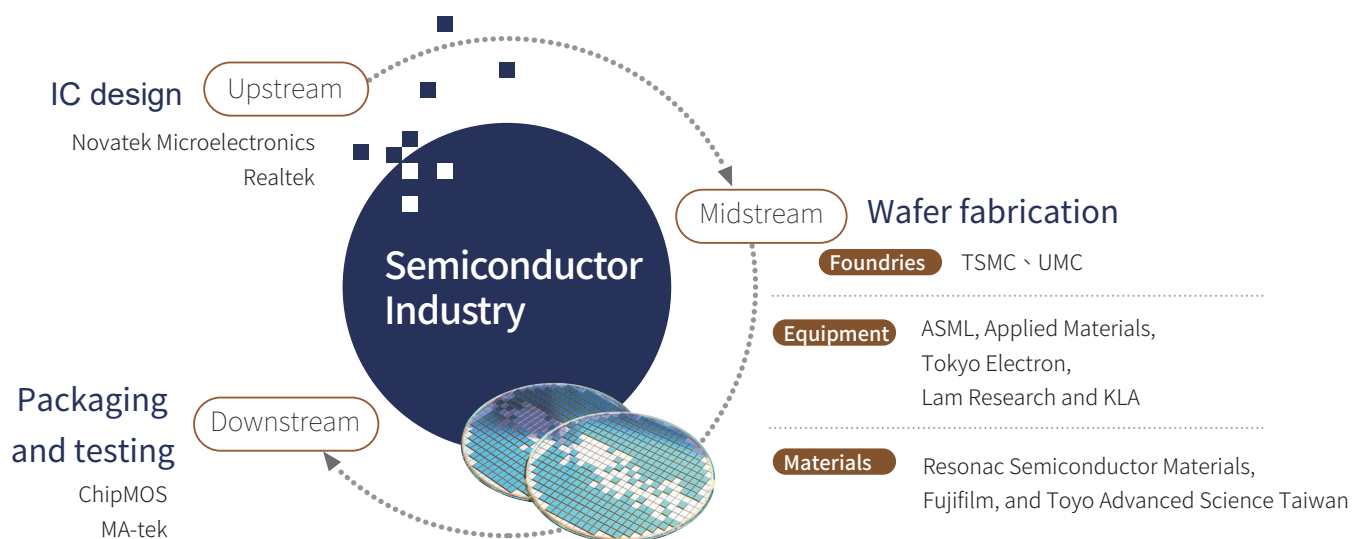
IC design

Upstream

Novatek Microelectronics
Realtek

Semiconductor Industry

Midstream

Wafer fabrication

Foundries TSMC、UMC

Equipment ASML, Applied Materials, Tokyo Electron, Lam Research and KLA

Materials Resonac Semiconductor Materials, Fujifilm, and Toyo Advanced Science Taiwan

Packaging and testing

Downstream

ChipMOS
MA-tek